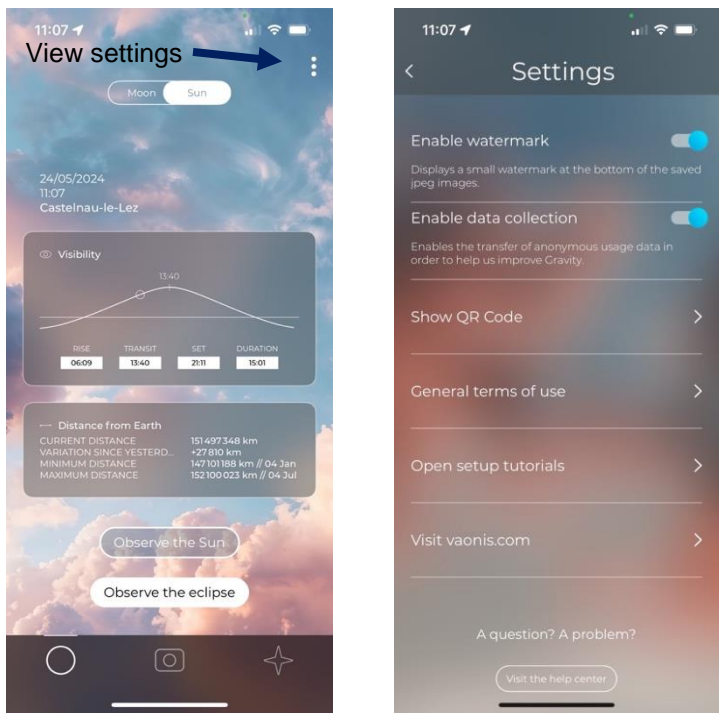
11:07

View settings

Moon Sun

24/05/2024
11:07
Castelnau-le-Lez

Visibility

13:40

| RISE | TRANSIT | SET | DURATION |
|---|---|---|---|
| 06:09 | 13:40 | 21:11 | 15:01 |

Distance from Earth

| | |
|---|---|
| CURRENT DISTANCE | 151 497 348 km |
| VARIATION SINCE YESTERD... | +27 810 km |
| MINIMUM DISTANCE | 147 101 188 km // 04 Jan |
| MAXIMUM DISTANCE | 152 100 023 km // 04 Jul |

Observe the Sun

Observe the eclipse

11:07

Settings

Enable watermark

Displays a small watermark at the bottom of the saved jpeg images.

Enable data collection

Enables the transfer of anonymous usage data in order to help us improve Gravity.

Show QR Code

General terms of use

Open setup tutorials

Visit vaonis.com

A question? A problem?

Visit the help center